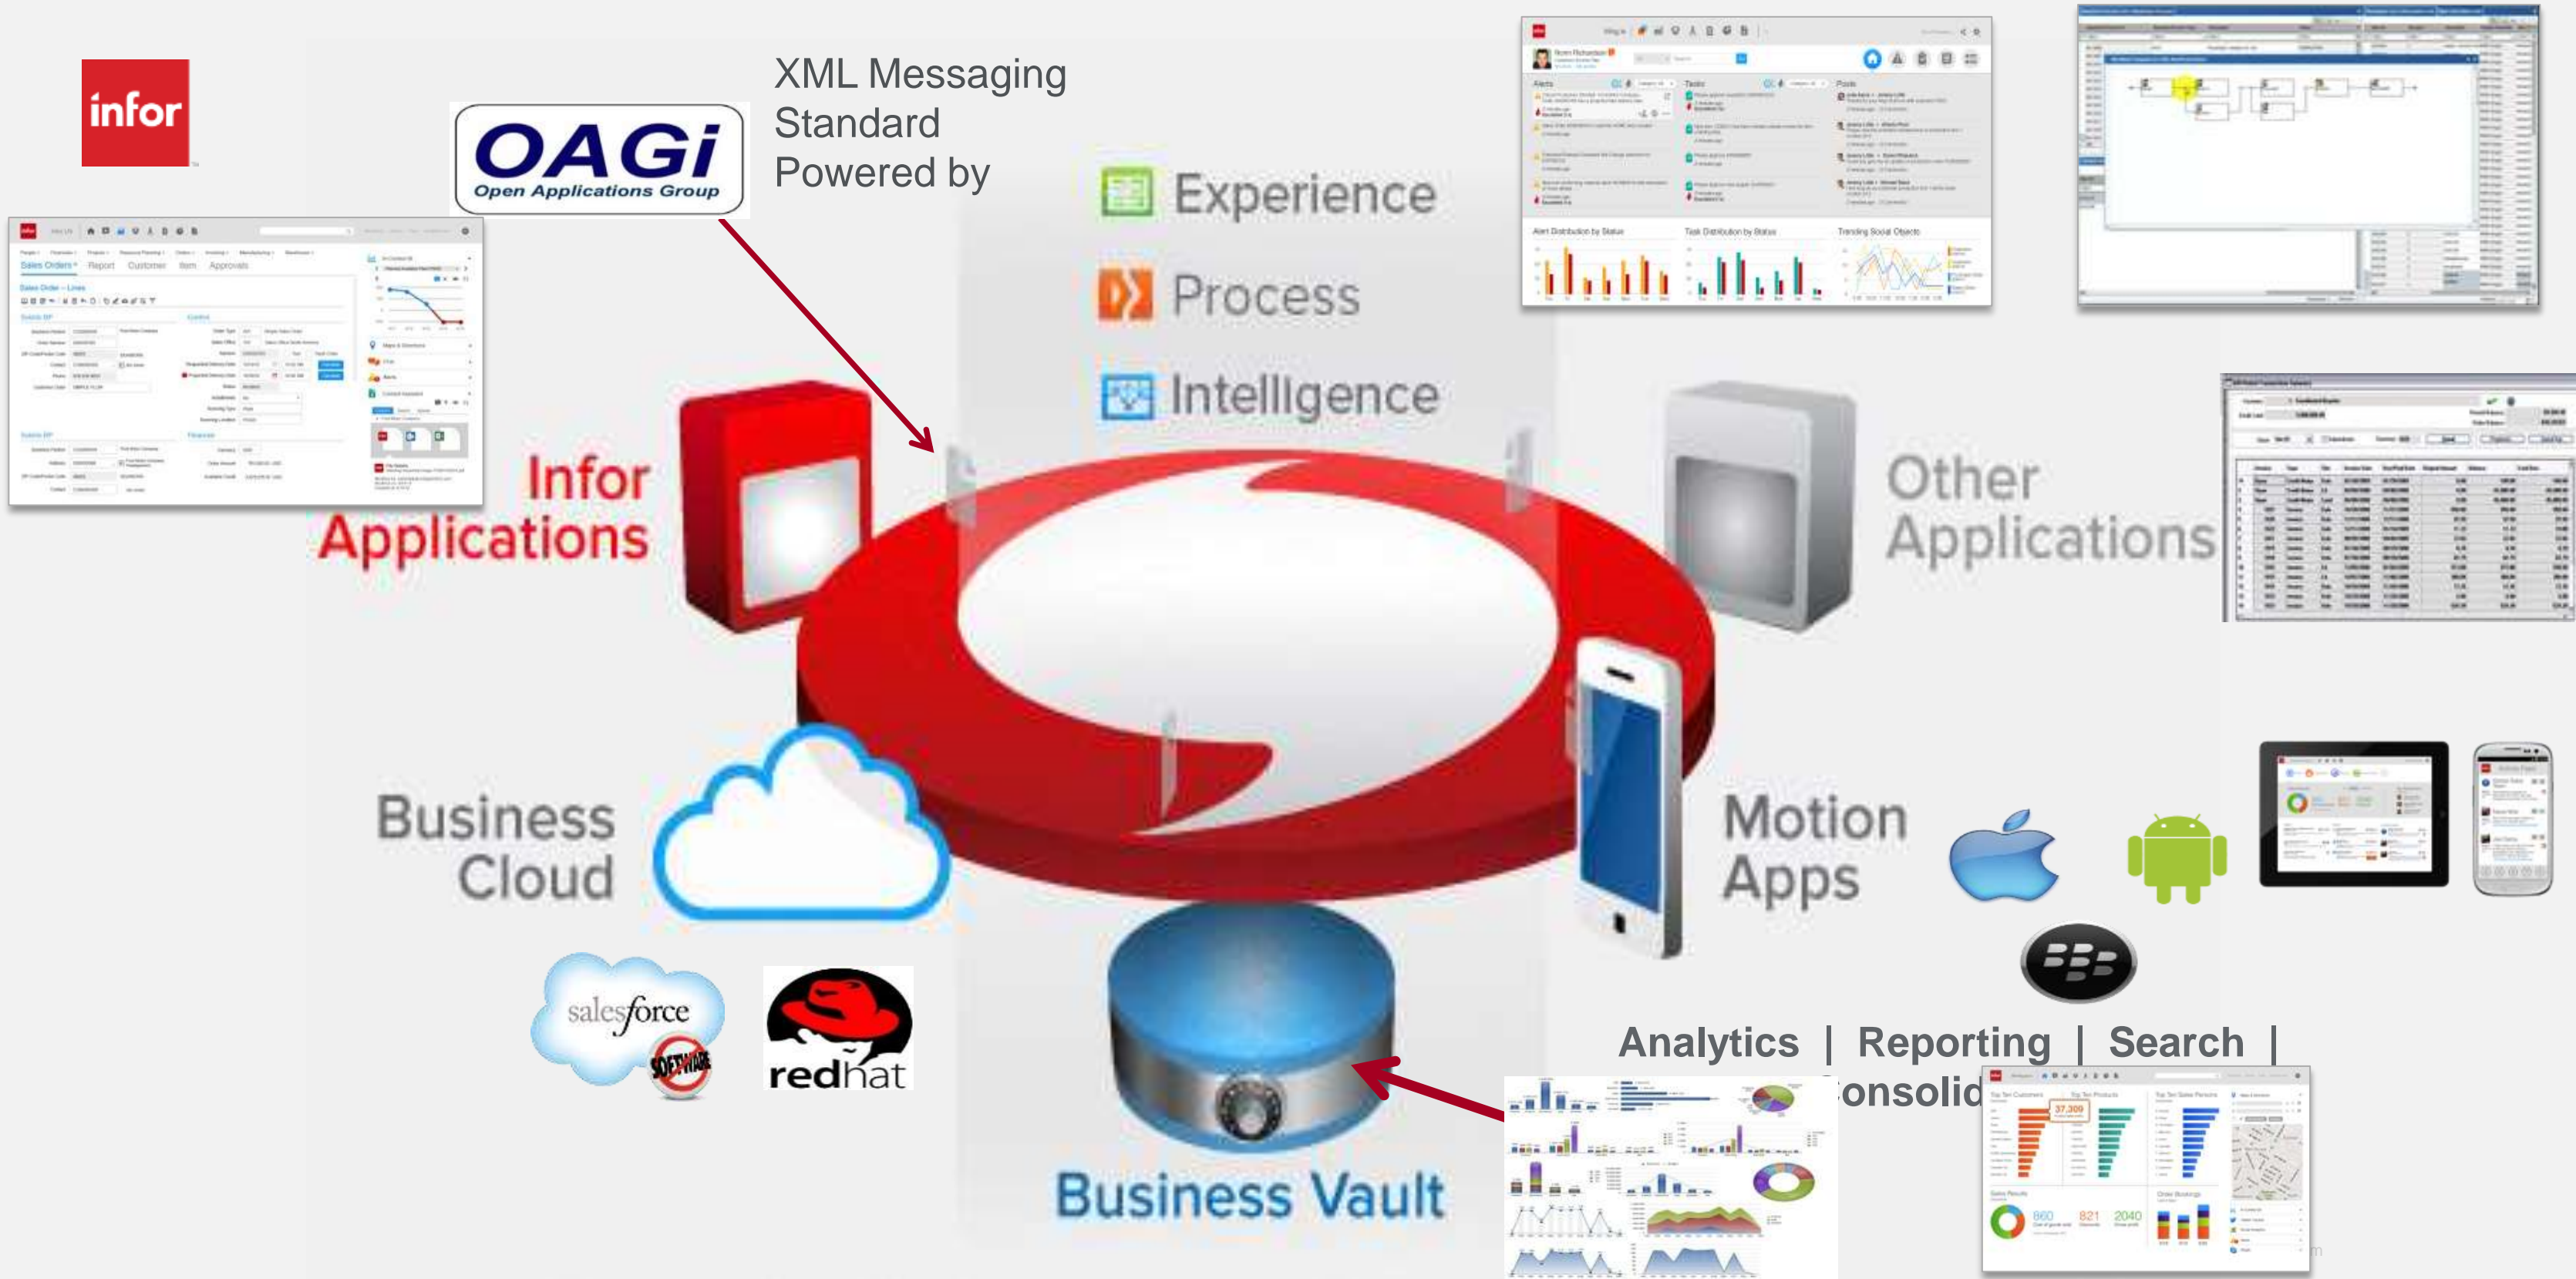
infor

OAGi
Open Applications Group

XML Messaging Standard Powered by

Experience
Process
Intelligence

Infor Applications

Other Applications

Business Cloud

Motion Apps

salesforce
SOFTWARE

redhat

Analytics | Reporting | Search |
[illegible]onsolid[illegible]

Business Vault

Sales Orders Report Customer Item Approvals

Alert Distribution by Status
Task Distribution by Status
Trending Social Objects

37,309
860
821
2040